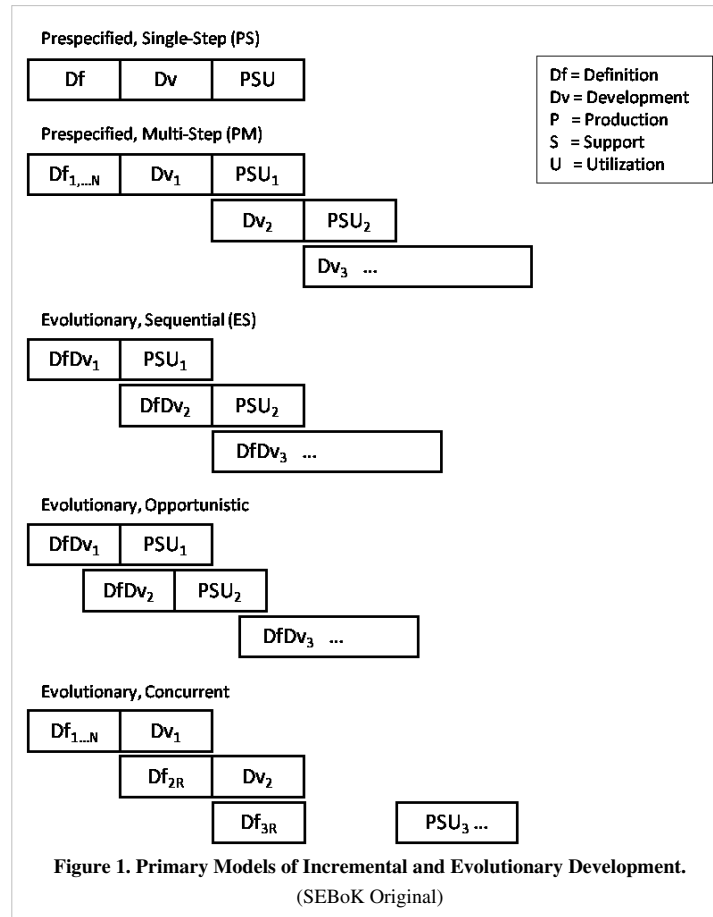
Prespecified, Single-Step (PS)

| Df | Dv | PSU |
|---|---|---|

Df = Definition
Dv = Development
P = Production
S = Support
U = Utilization

Prespecified, Multi-Step (PM)

$Df_{1,...N}$ | $Dv_1$ | $PSU_1$

$Dv_2$ | $PSU_2$

$Dv_3$ ...

Evolutionary, Sequential (ES)

$DfDv_1$ | $PSU_1$

$DfDv_2$ | $PSU_2$

$DfDv_3$ ...

Evolutionary, Opportunistic

$DfDv_1$ | $PSU_1$

$DfDv_2$ | $PSU_2$

$DfDv_3$ ...

Evolutionary, Concurrent

$Df_{1...N}$ | $Dv_1$

$Df_{2R}$ | $Dv_2$

$Df_{3R}$

$PSU_3$ ...

Figure 1. Primary Models of Incremental and Evolutionary Development.
(SEBoK Original)